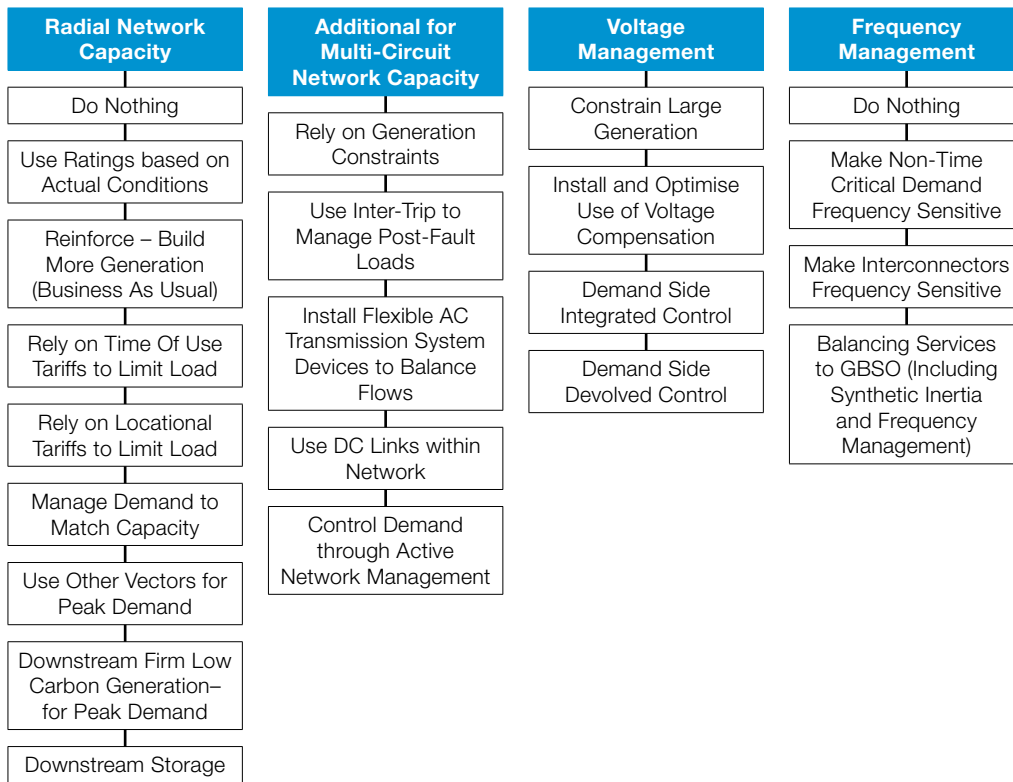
Radial Network Capacity

Do Nothing

Use Ratings based on Actual Conditions

Reinforce – Build More Generation (Business As Usual)

Rely on Time Of Use Tariffs to Limit Load

Rely on Locational Tariffs to Limit Load

Manage Demand to Match Capacity

Use Other Vectors for Peak Demand

Downstream Firm Low Carbon Generation– for Peak Demand

Downstream Storage

Additional for Multi-Circuit Network Capacity

Rely on Generation Constraints

Use Inter-Trip to Manage Post-Fault Loads

Install Flexible AC Transmission System Devices to Balance Flows

Use DC Links within Network

Control Demand through Active Network Management

Voltage Management

Constrain Large Generation

Install and Optimise Use of Voltage Compensation

Demand Side Integrated Control

Demand Side Devolved Control

Frequency Management

Do Nothing

Make Non-Time Critical Demand Frequency Sensitive

Make Interconnectors Frequency Sensitive

Balancing Services to GBSO (Including Synthetic Inertia and Frequency Management)